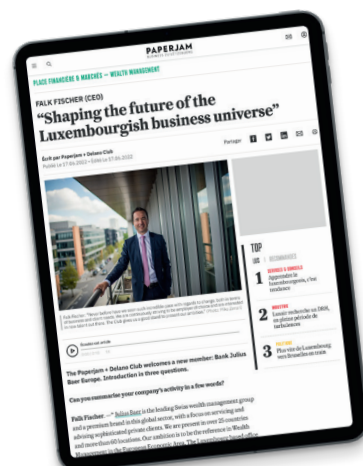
PAPERJAM

PLACE FINANCIÈRE & MARCHÉS — WEALTH MANAGEMENT

FALK FISCHER (CEO)

“Shaping the future of the Luxembourgish business universe”

Écrit par Paperjam + Delano Club

Partager

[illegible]

Écouter cet article

The Paperjam + Delano Club welcomes a new member: Bank Julius Baer Europe. Introduction in three questions.

Can you summarise your company's activity in a few words?

Falk Fischer. – "Julius Baer is the leading Swiss wealth management group and a premium brand in this global sector, with a focus on servicing and advising sophisticated private clients. We are present in over 25 countries and more than 60 locations. Our ambition is to be the reference in Wealth Management in the European Economic Area. The Luxembourg-based office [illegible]

TOP

1 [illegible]

1

SERVICES & CONSEILS

Apprendre le luxembourgeois, c'est tendance

2

MOBILITÉ

Loyer: recherche un DRH, un pilote périodique de turbulences

3

POLITIQUE

Plus vite de Luxembourg vers Bruxelles en train